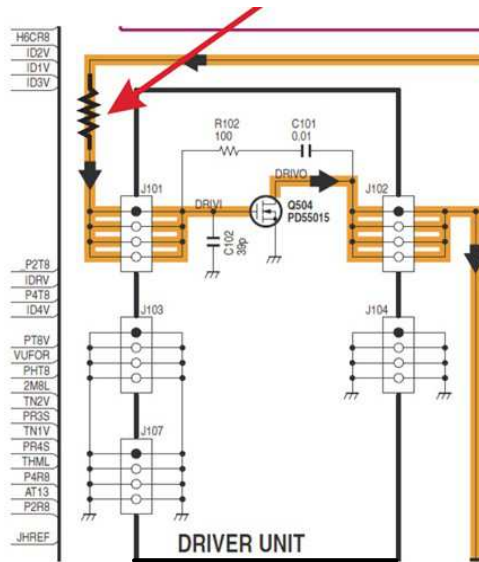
H6CR8
ID2V
ID1V
ID3V

R102
100
C101
0.01
DRIVO
J101
DRIVI
Q504
PD55015
J102
C102
39p

P2T8
IDRV
P4T8
ID4V

J103
J104

PT8V
VUFOR
PHT8
2M8L
TN2V
PR3S
TN1V
PR4S
THML
P4R8
AT13
P2R8

J107

JHREF

DRIVER UNIT